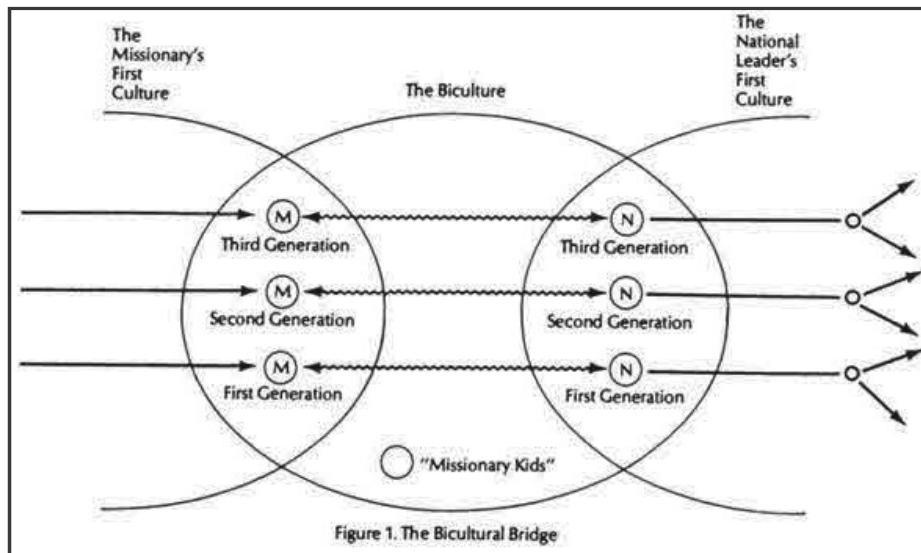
The Missionary's First Culture

The Biculture

The National Leader's First Culture

M
Third Generation

N
Third Generation

M
Second Generation

N
Second Generation

M
First Generation

N
First Generation

"Missionary Kids"

Figure 1. The Bicultural Bridge